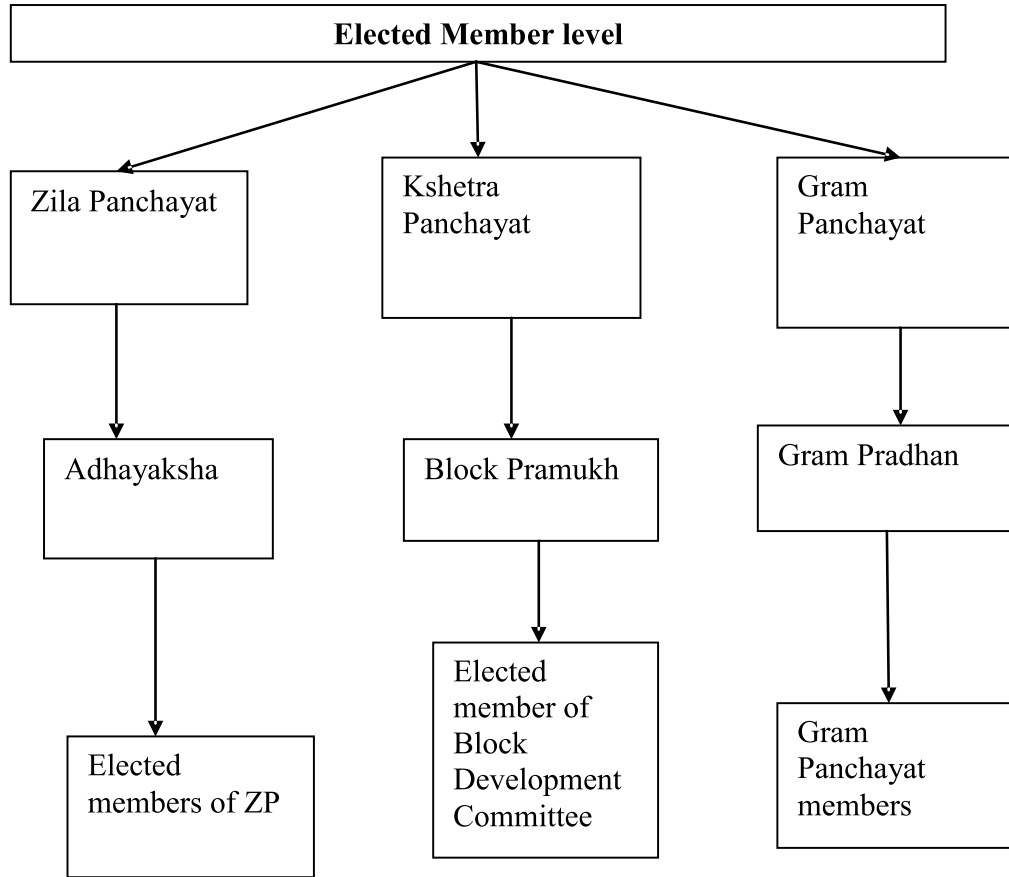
Elected Member level

Zila Panchayat

Adhayaksha

Elected members of ZP

Kshetra Panchayat

Block Pramukh

Elected member of Block Development Committee

Gram Panchayat

Gram Pradhan

Gram Panchayat members